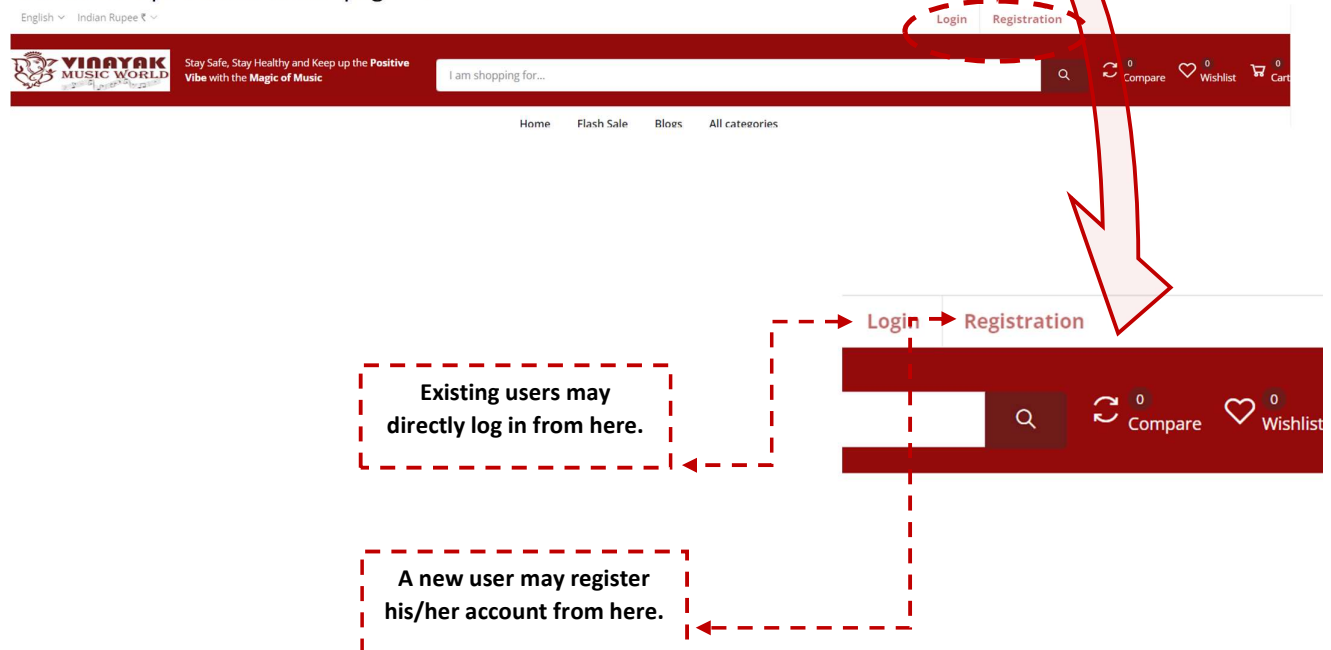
English Indian Rupee ₹

Login Registration

VINAYAK MUSIC WORLD

Stay Safe, Stay Healthy and Keep up the **Positive Vibe** with the **Magic of Music**

I am shopping for...

0 Compare 0 Wishlist 0 Cart

Home Flash Sale Blogs All categories

Login Registration

0 Compare 0 Wishlist

Existing users may directly log in from here.

A new user may register his/her account from here.